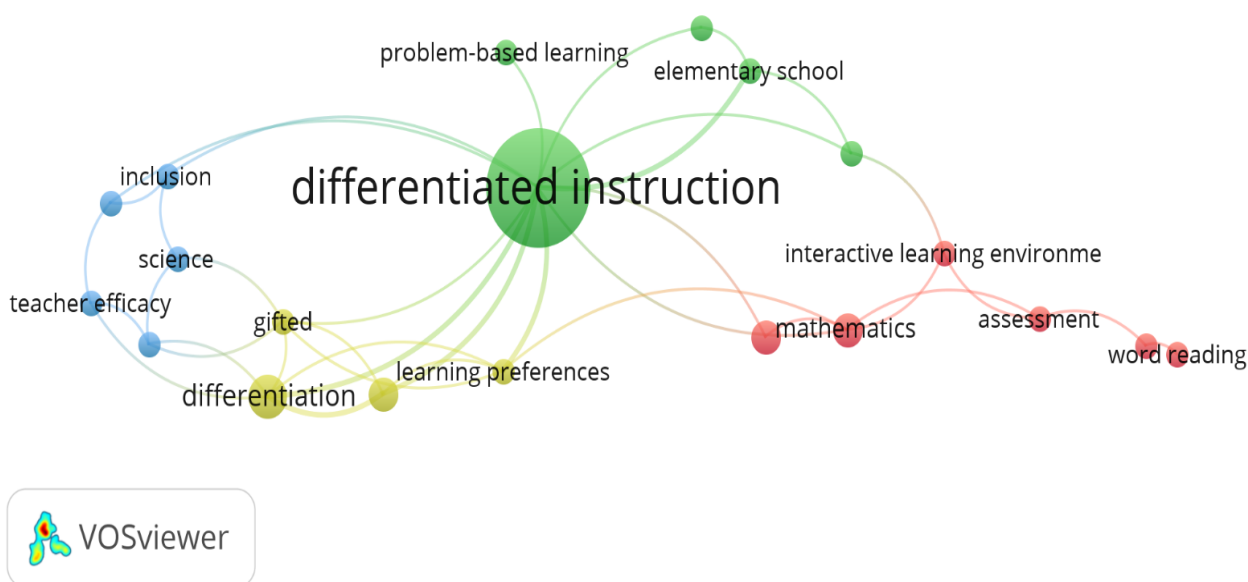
problem-based learning
elementary school
inclusion
differentiated instruction
science
interactive learning environme
teacher efficacy
gifted
mathematics
assessment
word reading
learning preferences
differentiation
VOSviewer